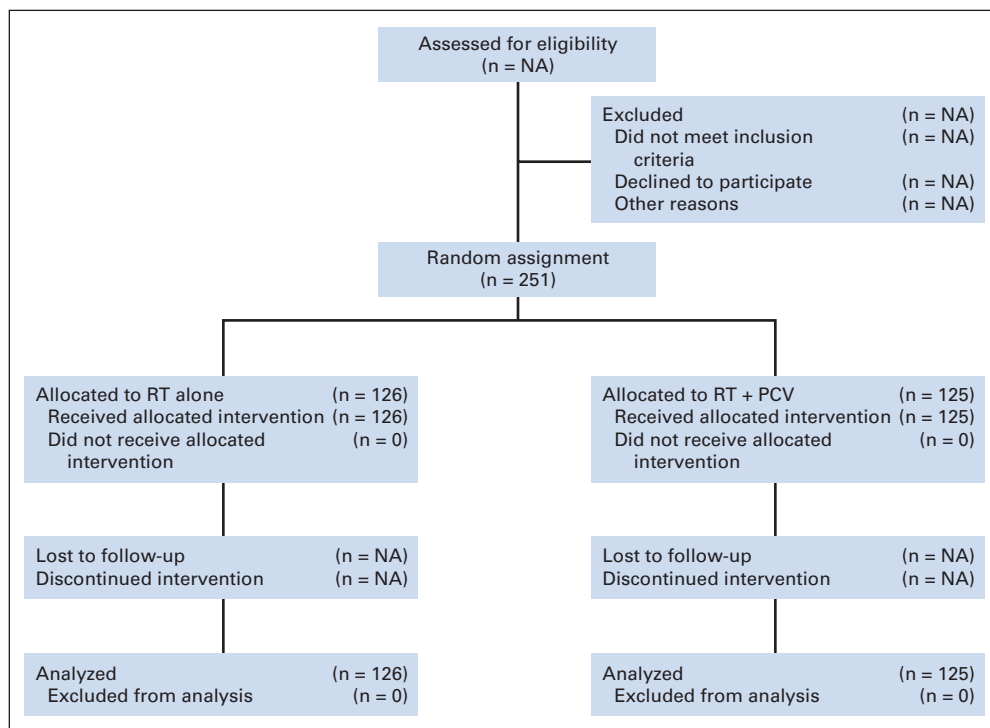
Assessed for eligibility
(n = NA)

Excluded (n = NA)
Did not meet inclusion criteria (n = NA)
Declined to participate (n = NA)
Other reasons (n = NA)

Random assignment
(n = 251)

Allocated to RT alone (n = 126)
Received allocated intervention (n = 126)
Did not receive allocated intervention (n = 0)

Lost to follow-up (n = NA)
Discontinued intervention (n = NA)

Analyzed (n = 126)
Excluded from analysis (n = 0)

Allocated to RT + PCV (n = 125)
Received allocated intervention (n = 125)
Did not receive allocated intervention (n = 0)

Lost to follow-up (n = NA)
Discontinued intervention (n = NA)

Analyzed (n = 125)
Excluded from analysis (n = 0)